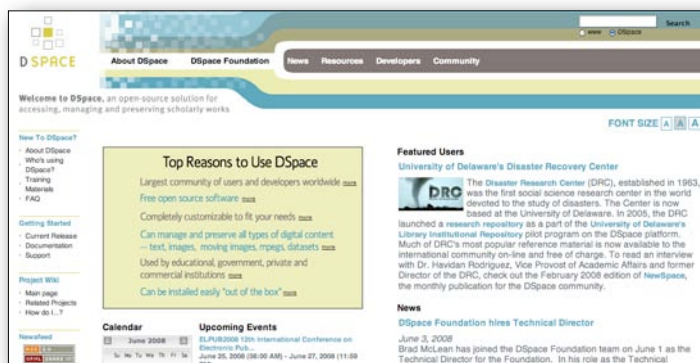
DSPACE

Search
www DSpace

About DSpace DSpace Foundation News Resources Developers Community

Welcome to DSpace, an open-source solution for accessing, managing and preserving scholarly works

FONT SIZE A A A

New To DSpace?
About DSpace
Who's using DSpace?
Training Materials
FAQ

Getting Started
Current Release
Documentation
Support

Project Wiki
Main page
Related Projects
How do I...?

Newsfeed

Top Reasons to Use DSpace

Largest community of users and developers worldwide more

Free open source software more

Completely customizable to fit your needs more

Can manage and preserve all types of digital content — text, images, moving images, mpegs, datasets more

Used by educational, government, private and commercial institutions more

Can be installed easily "out of the box" more

Featured Users

University of Delaware's Disaster Recovery Center

DRC

The Disaster Research Center (DRC), established in 1963, was the first social science research center in the world devoted to the study of disasters. The Center is now based at the University of Delaware. In 2005, the DRC launched a research repository as a part of the University of Delaware's Library Institutional Repository pilot program on the DSpace platform. Much of DRC's most popular reference material is now available to the international community on-line and free of charge. To read an interview with Dr. Havidan Rodriguez, Vice Provost of Academic Affairs and former Director of the DRC, check out the February 2008 edition of NewSpace, the monthly publication for the DSpace community.

News

DSpace Foundation hires Technical Director

June 3, 2008
Brad McLean has joined the DSpace Foundation team on June 1 as the Technical Director for the Foundation. In his role as the Technical

Calendar

June 2008

Su Mo Tu We Th Fr Sa

Upcoming Events

ELPUB2008 12th International Conference on Electronic Pub...
June 25, 2008 (08:00 AM) - June 27, 2008 (11:59 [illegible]